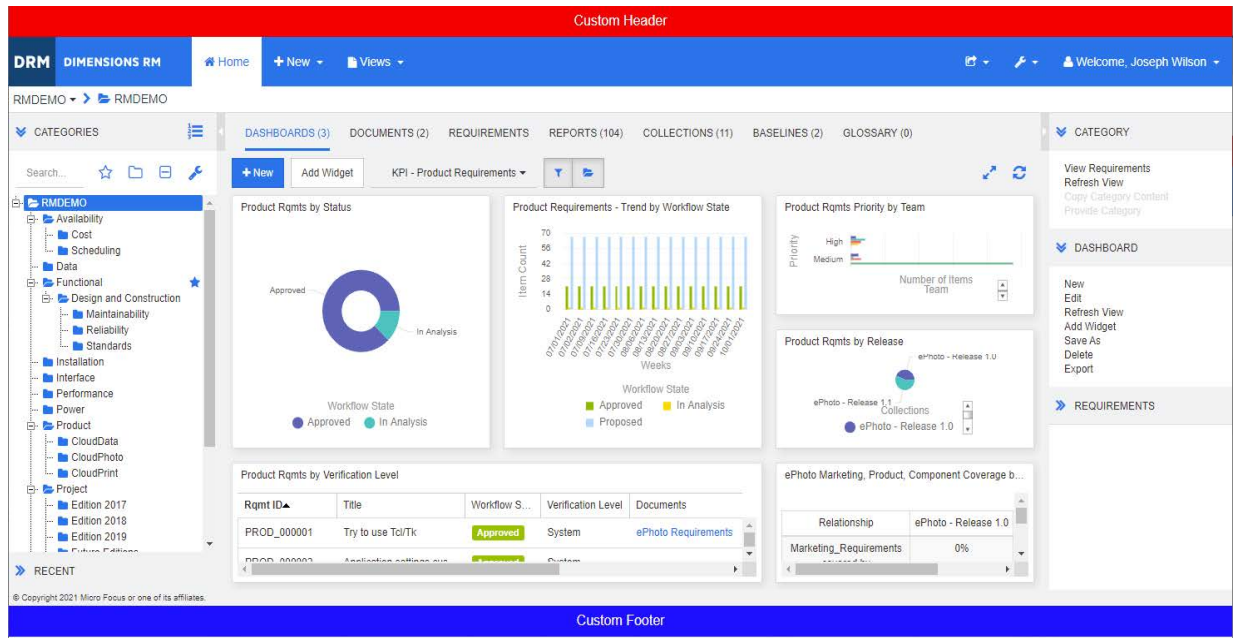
Custom Header

DRM DIMENSIONS RM Home + New Views Welcome, Joseph Wilson

RMDEMO > RMDEMO

CATEGORIES

Search...

RMDEMO
Availability
Cost
Scheduling
Data
Functional
Design and Construction
Maintainability
Reliability
Standards
Installation
Interface
Performance
Power
Product
CloudData
CloudPhoto
CloudPrint
Project
Edition 2017
Edition 2018
Edition 2019
Future Editions

RECENT

© Copyright 2021 Micro Focus or one of its affiliates.

DASHBOARDS (3) DOCUMENTS (2) REQUIREMENTS REPORTS (104) COLLECTIONS (11) BASELINES (2) GLOSSARY (0)

+ New Add Widget KPI - Product Requirements

Product Rqmts by Status

Approved
In Analysis

Workflow State
Approved In Analysis

Product Requirements - Trend by Workflow State

70
56
42
28
14
0
Item Count

07/01/2021 07/02/2021 07/09/2021 07/16/2021 07/23/2021 07/30/2021 08/06/2021 08/13/2021 08/20/2021 08/27/2021 09/03/2021 09/10/2021 09/17/2021 09/24/2021 10/01/2021
Weeks

Workflow State
Approved In Analysis
Proposed

Product Rqmts Priority by Team

Priority
High
Medium
Number of Items
Team

Product Rqmts by Release

ePhoto - Release 1.0
ePhoto - Release 1.1
Collections
ePhoto - Release 1.0

Product Rqmts by Verification Level

| Rqmt ID▲ | Title | Workflow S... | Verification Level | Documents |
|---|---|---|---|---|
| PROD_000001 | Try to use Tcl/Tk | Approved | System | ePhoto Requirements |
| PROD_000002 | Application settings sus | Approved | System | |

ePhoto Marketing, Product, Component Coverage b...

| Relationship | ePhoto - Release 1.0 |
|---|---|
| Marketing_Requirements covered by | 0% |

CATEGORY

View Requirements
Refresh View
Copy Category Content
Provide Category

DASHBOARD

New
Edit
Refresh View
Add Widget
Save As
Delete
Export

REQUIREMENTS

Custom Footer